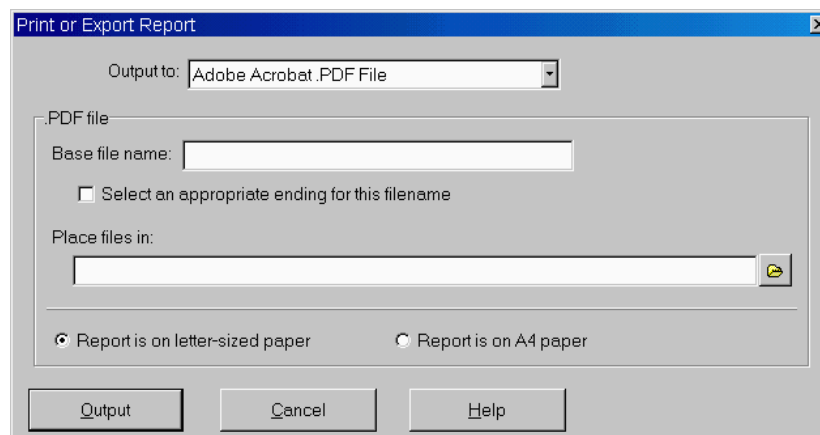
Print or Export Report

Output to: Adobe Acrobat .PDF File

.PDF file

Base file name:

Select an appropriate ending for this filename

Place files in:

Report is on letter-sized paper

Report is on A4 paper

Output

Cancel

Help